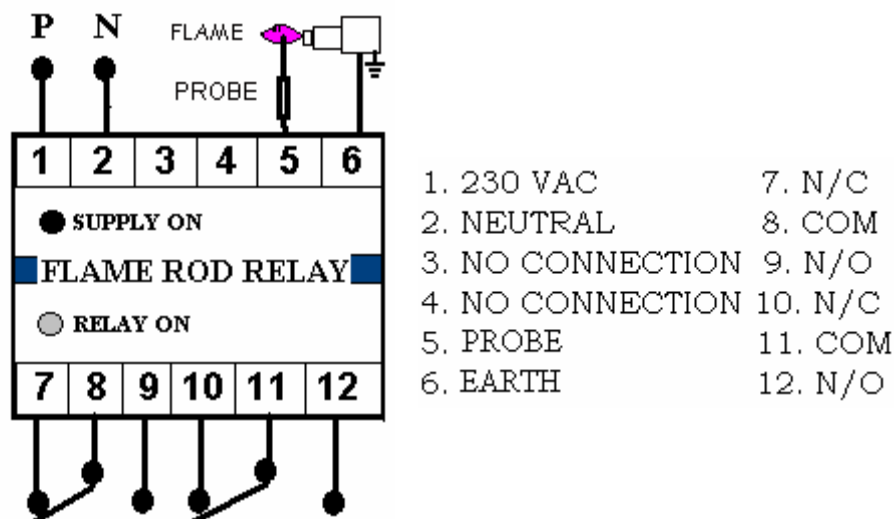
P N FLAME

PROBE

| 1 | 2 | 3 | 4 | 5 | 6 |
|---|---|---|---|---|---|

SUPPLY ON

FLAME ROD RELAY

RELAY ON

| 7 | 8 | 9 | 10 | 11 | 12 |
|---|---|---|---|---|---|

1. 230 VAC
2. NEUTRAL
3. NO CONNECTION
4. NO CONNECTION
5. PROBE
6. EARTH

7. N/C
8. COM
9. N/O
10. N/C
11. COM
12. N/O